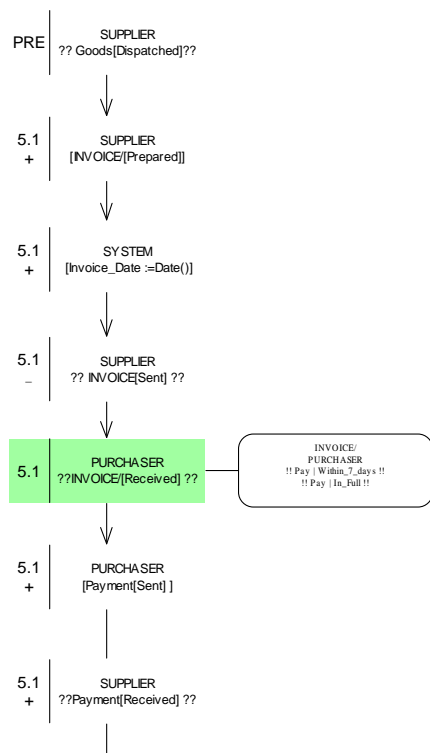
PRE
SUPPLIER
?? Goods[Dispatched]??

5.1
+
SUPPLIER
[INVOICE/[Prepared]]

5.1
+
SYSTEM
[Invoice_Date :=Date()]

5.1
_
SUPPLIER
?? INVOICE[Sent] ??

5.1
PURCHASER
??INVOICE/[Received] ??

INVOICE/
PURCHASER
!! Pay | Within_7_days !!
!! Pay | In_Full !!

5.1
+
PURCHASER
[Payment[Sent] ]

5.1
+
SUPPLIER
??Payment[Received] ??